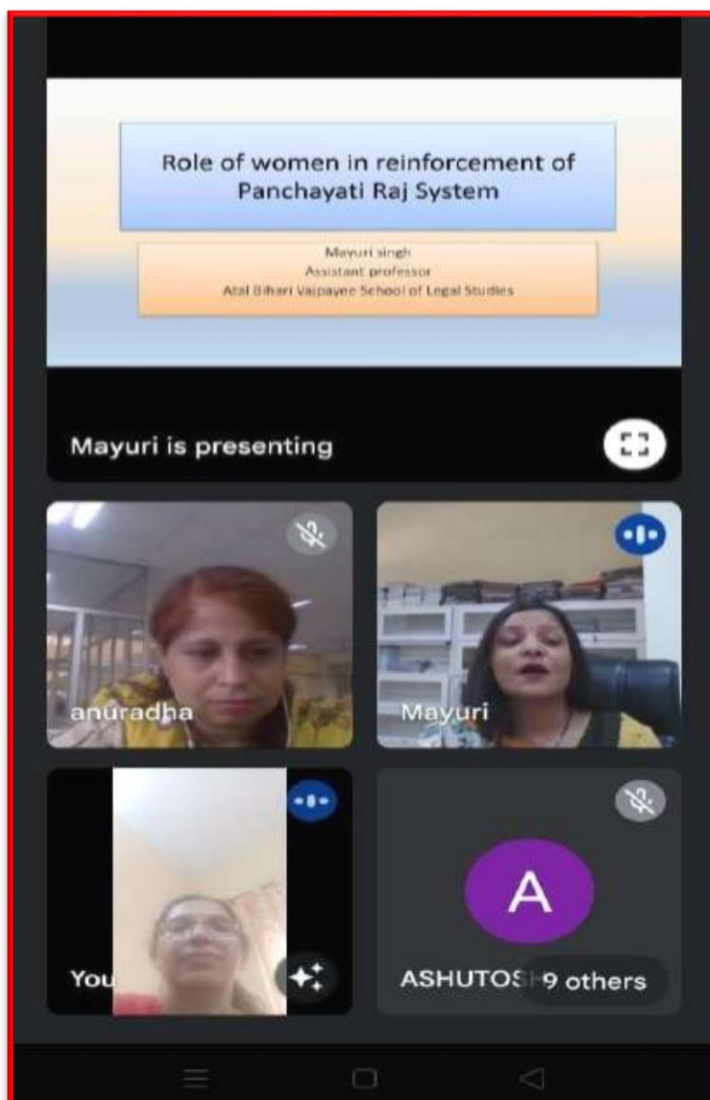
Role of women in reinforcement of Panchayati Raj System

Mayuri singh
Assistant professor
Atal Bihari Vajpayee School of Legal Studies

Mayuri is presenting

anuradha

Mayuri

You

A

ASHUTOS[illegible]

9 others